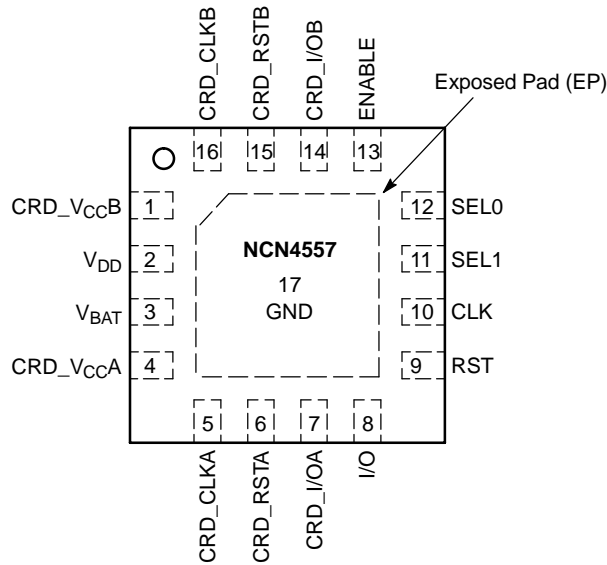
CRD_CLKB
CRD_RSTB
CRD_I/OB
ENABLE
Exposed Pad (EP)
16
15
14
13
CRD_V$_{CC}$B 1
V$_{DD}$ 2
V$_{BAT}$ 3
CRD_V$_{CC}$A 4
12 SEL0
11 SEL1
10 CLK
9 RST
NCN4557
17
GND
5
6
7
8
CRD_CLKA
CRD_RSTA
CRD_I/OA
I/O